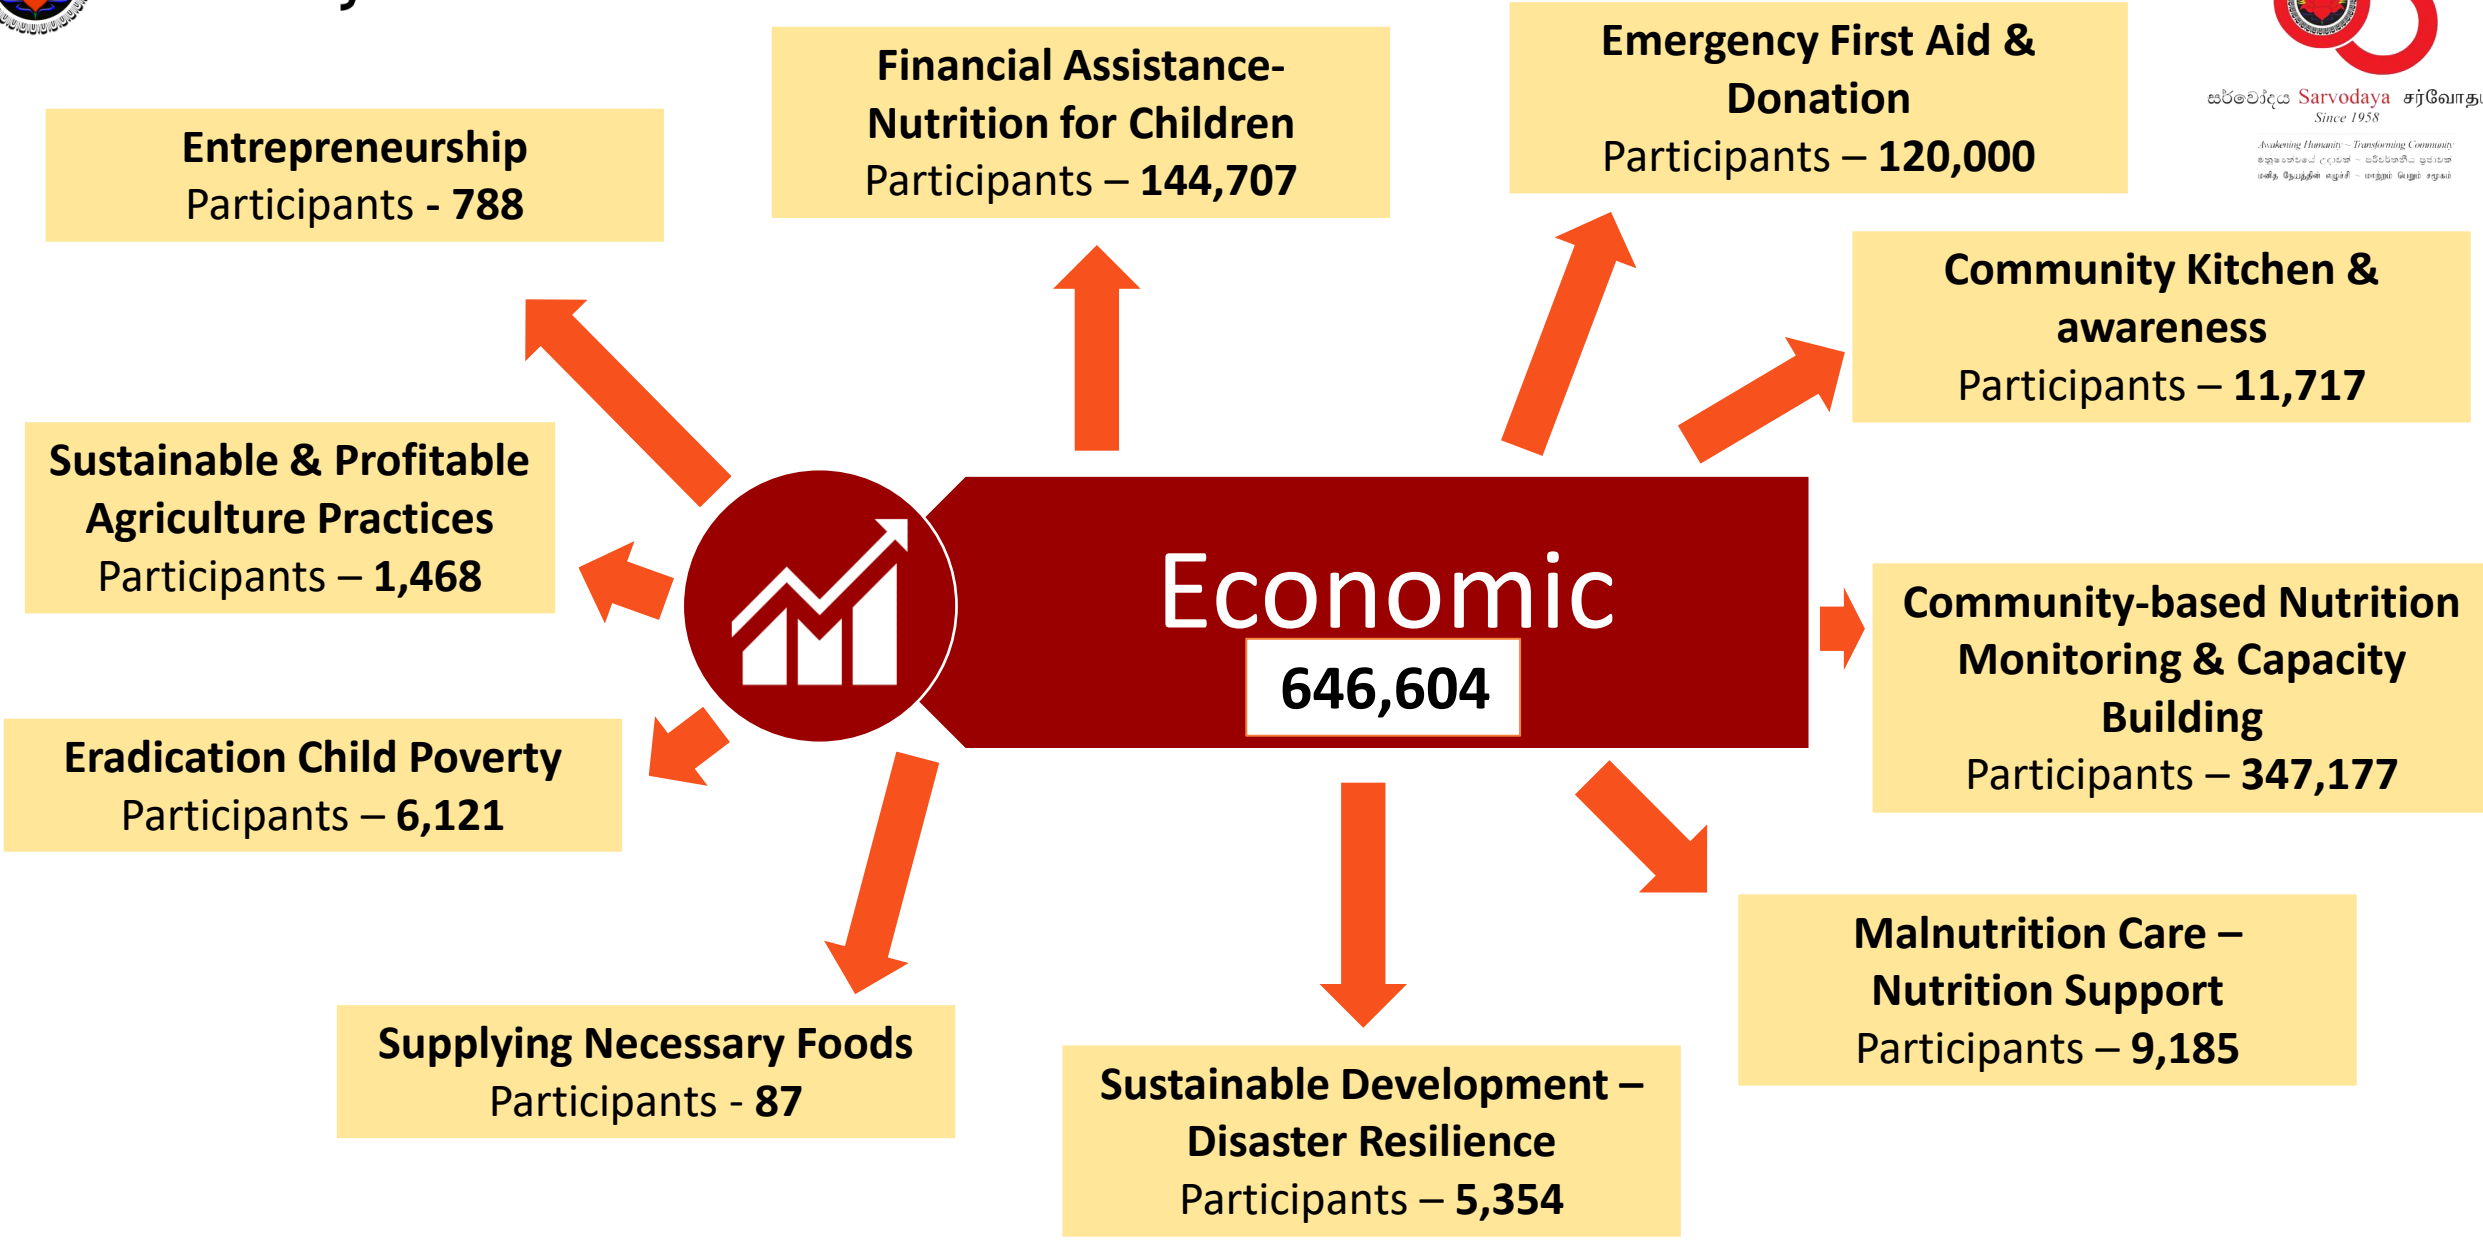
Entrepreneurship
Participants - 788

Financial Assistance-Nutrition for Children
Participants – 144,707

Emergency First Aid & Donation
Participants – 120,000

සර්වෝදය Sarvodaya சர்வோத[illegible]
Since 1958
Awakening Humanity ~ Transforming Community
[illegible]
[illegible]

Community Kitchen & awareness
Participants – 11,717

Sustainable & Profitable Agriculture Practices
Participants – 1,468

Economic
646,604

Community-based Nutrition Monitoring & Capacity Building
Participants – 347,177

Eradication Child Poverty
Participants – 6,121

Malnutrition Care – Nutrition Support
Participants – 9,185

Supplying Necessary Foods
Participants - 87

Sustainable Development – Disaster Resilience
Participants – 5,354